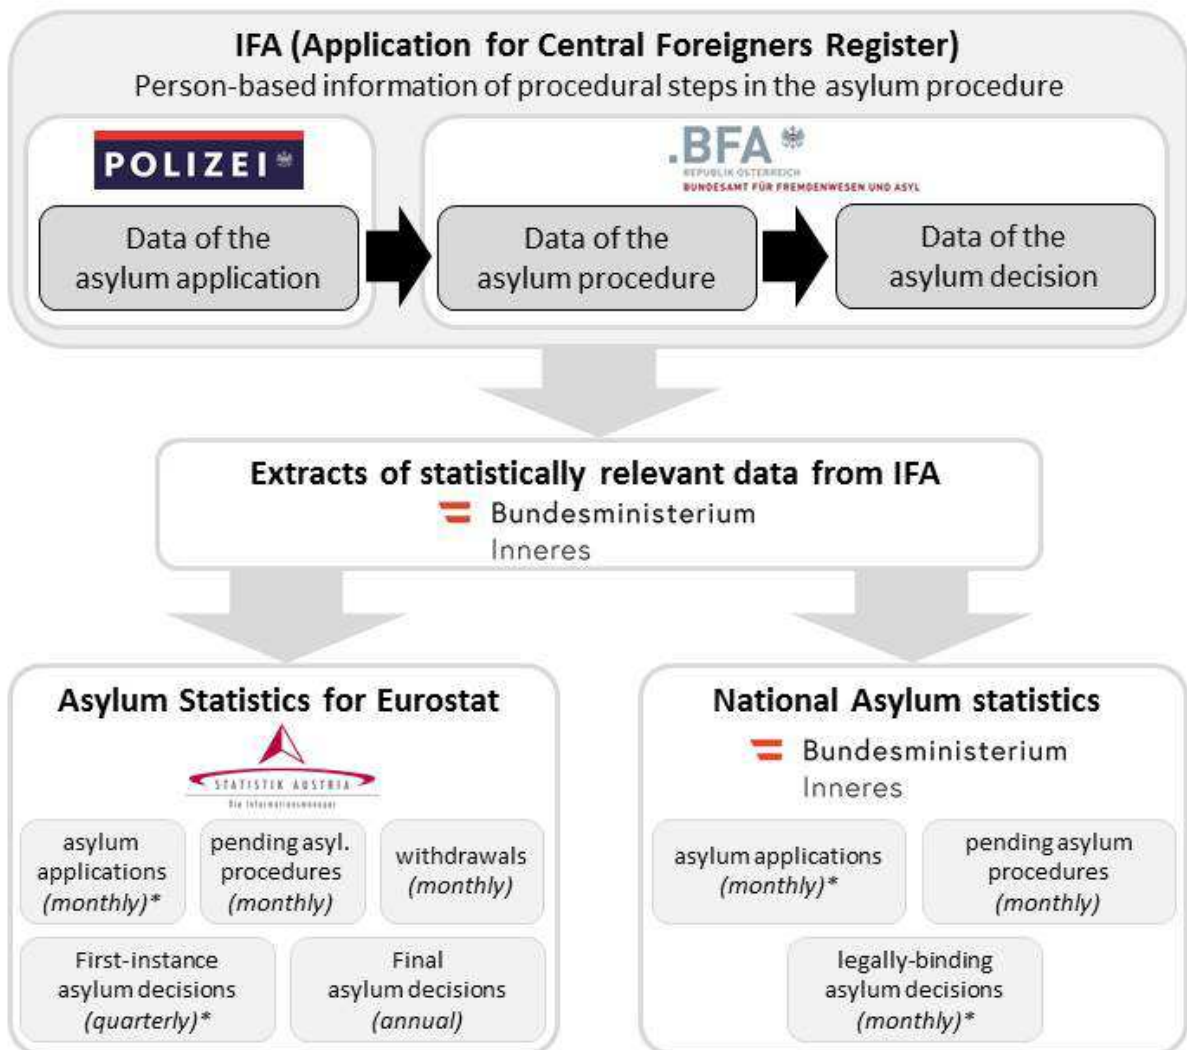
IFA (Application for Central Foreigners Register)
Person-based information of procedural steps in the asylum procedure

POLIZEI

.BFA
REPUBLIK ÖSTERREICH
BUNDESAMT FÜR FREMDENWESEN UND ASYL

Data of the asylum application

Data of the asylum procedure

Data of the asylum decision

Extracts of statistically relevant data from IFA
Bundesministerium Inneres

Asylum Statistics for Eurostat
STATISTIK AUSTRIA
Die Informationsmanager

asylum applications (monthly)*

pending asyl. procedures (monthly)

withdrawals (monthly)

First-instance asylum decisions (quarterly)*

Final asylum decisions (annual)

National Asylum statistics
Bundesministerium Inneres

asylum applications (monthly)*

pending asylum procedures (monthly)

legally-binding asylum decisions (monthly)*